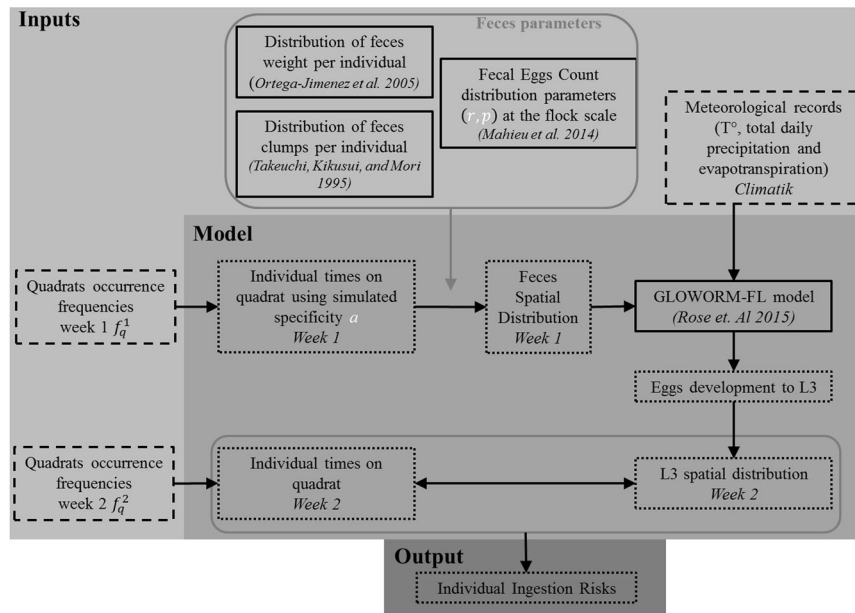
Inputs

Feces parameters

Distribution of feces weight per individual (Ortega-Jimenez et al. 2005)

Distribution of feces clumps per individual (Takeuchi, Kikusui, and Mori 1995)

Fecal Eggs Count distribution parameters ($r, p$) at the flock scale (Mahieu et al. 2014)

Meteorological records (T°, total daily precipitation and evapotranspiration) Climatik

Model

Quadrats occurrence frequencies week 1 $f_q^1$

Individual times on quadrat using simulated specificity $a$ Week 1

Feces Spatial Distribution Week 1

GLOWORM-FL model (Rose et. Al 2015)

Eggs development to L3

Quadrats occurrence frequencies week 2 $f_q^2$

Individual times on quadrat Week 2

L3 spatial distribution Week 2

Output

Individual Ingestion Risks